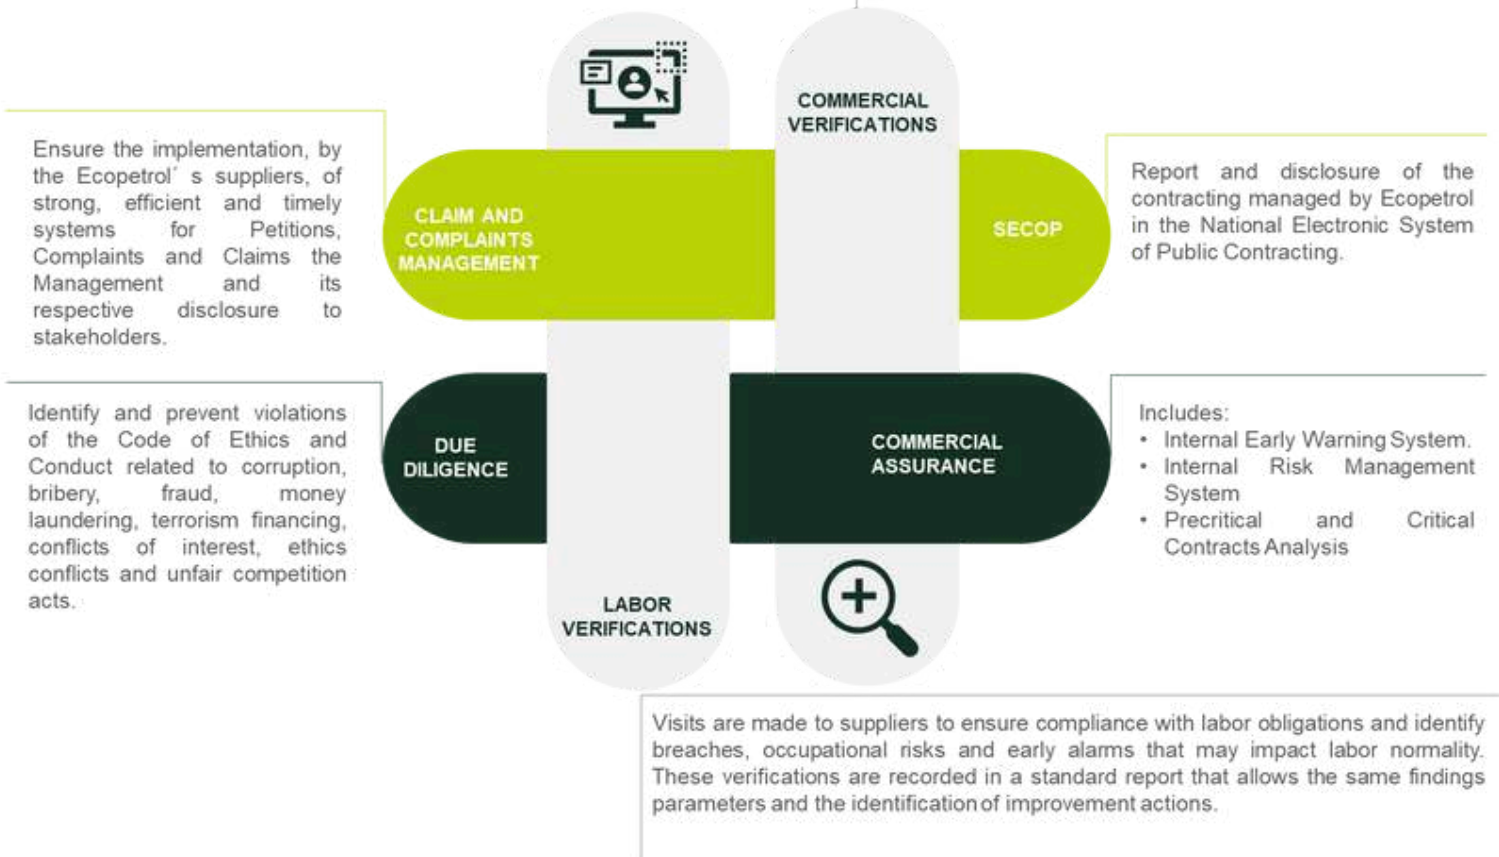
Ensure the implementation, by the Ecopetrol´ s suppliers, of strong, efficient and timely systems for Petitions, Complaints and Claims the Management and its respective disclosure to stakeholders.

COMMERCIAL VERIFICATIONS

CLAIM AND COMPLAINTS MANAGEMENT

SECOP

Report and disclosure of the contracting managed by Ecopetrol in the National Electronic System of Public Contracting.

Identify and prevent violations of the Code of Ethics and Conduct related to corruption, bribery, fraud, money laundering, terrorism financing, conflicts of interest, ethics conflicts and unfair competition acts.

DUE DILIGENCE

COMMERCIAL ASSURANCE

Includes:
• Internal Early Warning System.
• Internal Risk Management System
• Precritical and Critical Contracts Analysis

LABOR VERIFICATIONS

Visits are made to suppliers to ensure compliance with labor obligations and identify breaches, occupational risks and early alarms that may impact labor normality. These verifications are recorded in a standard report that allows the same findings parameters and the identification of improvement actions.